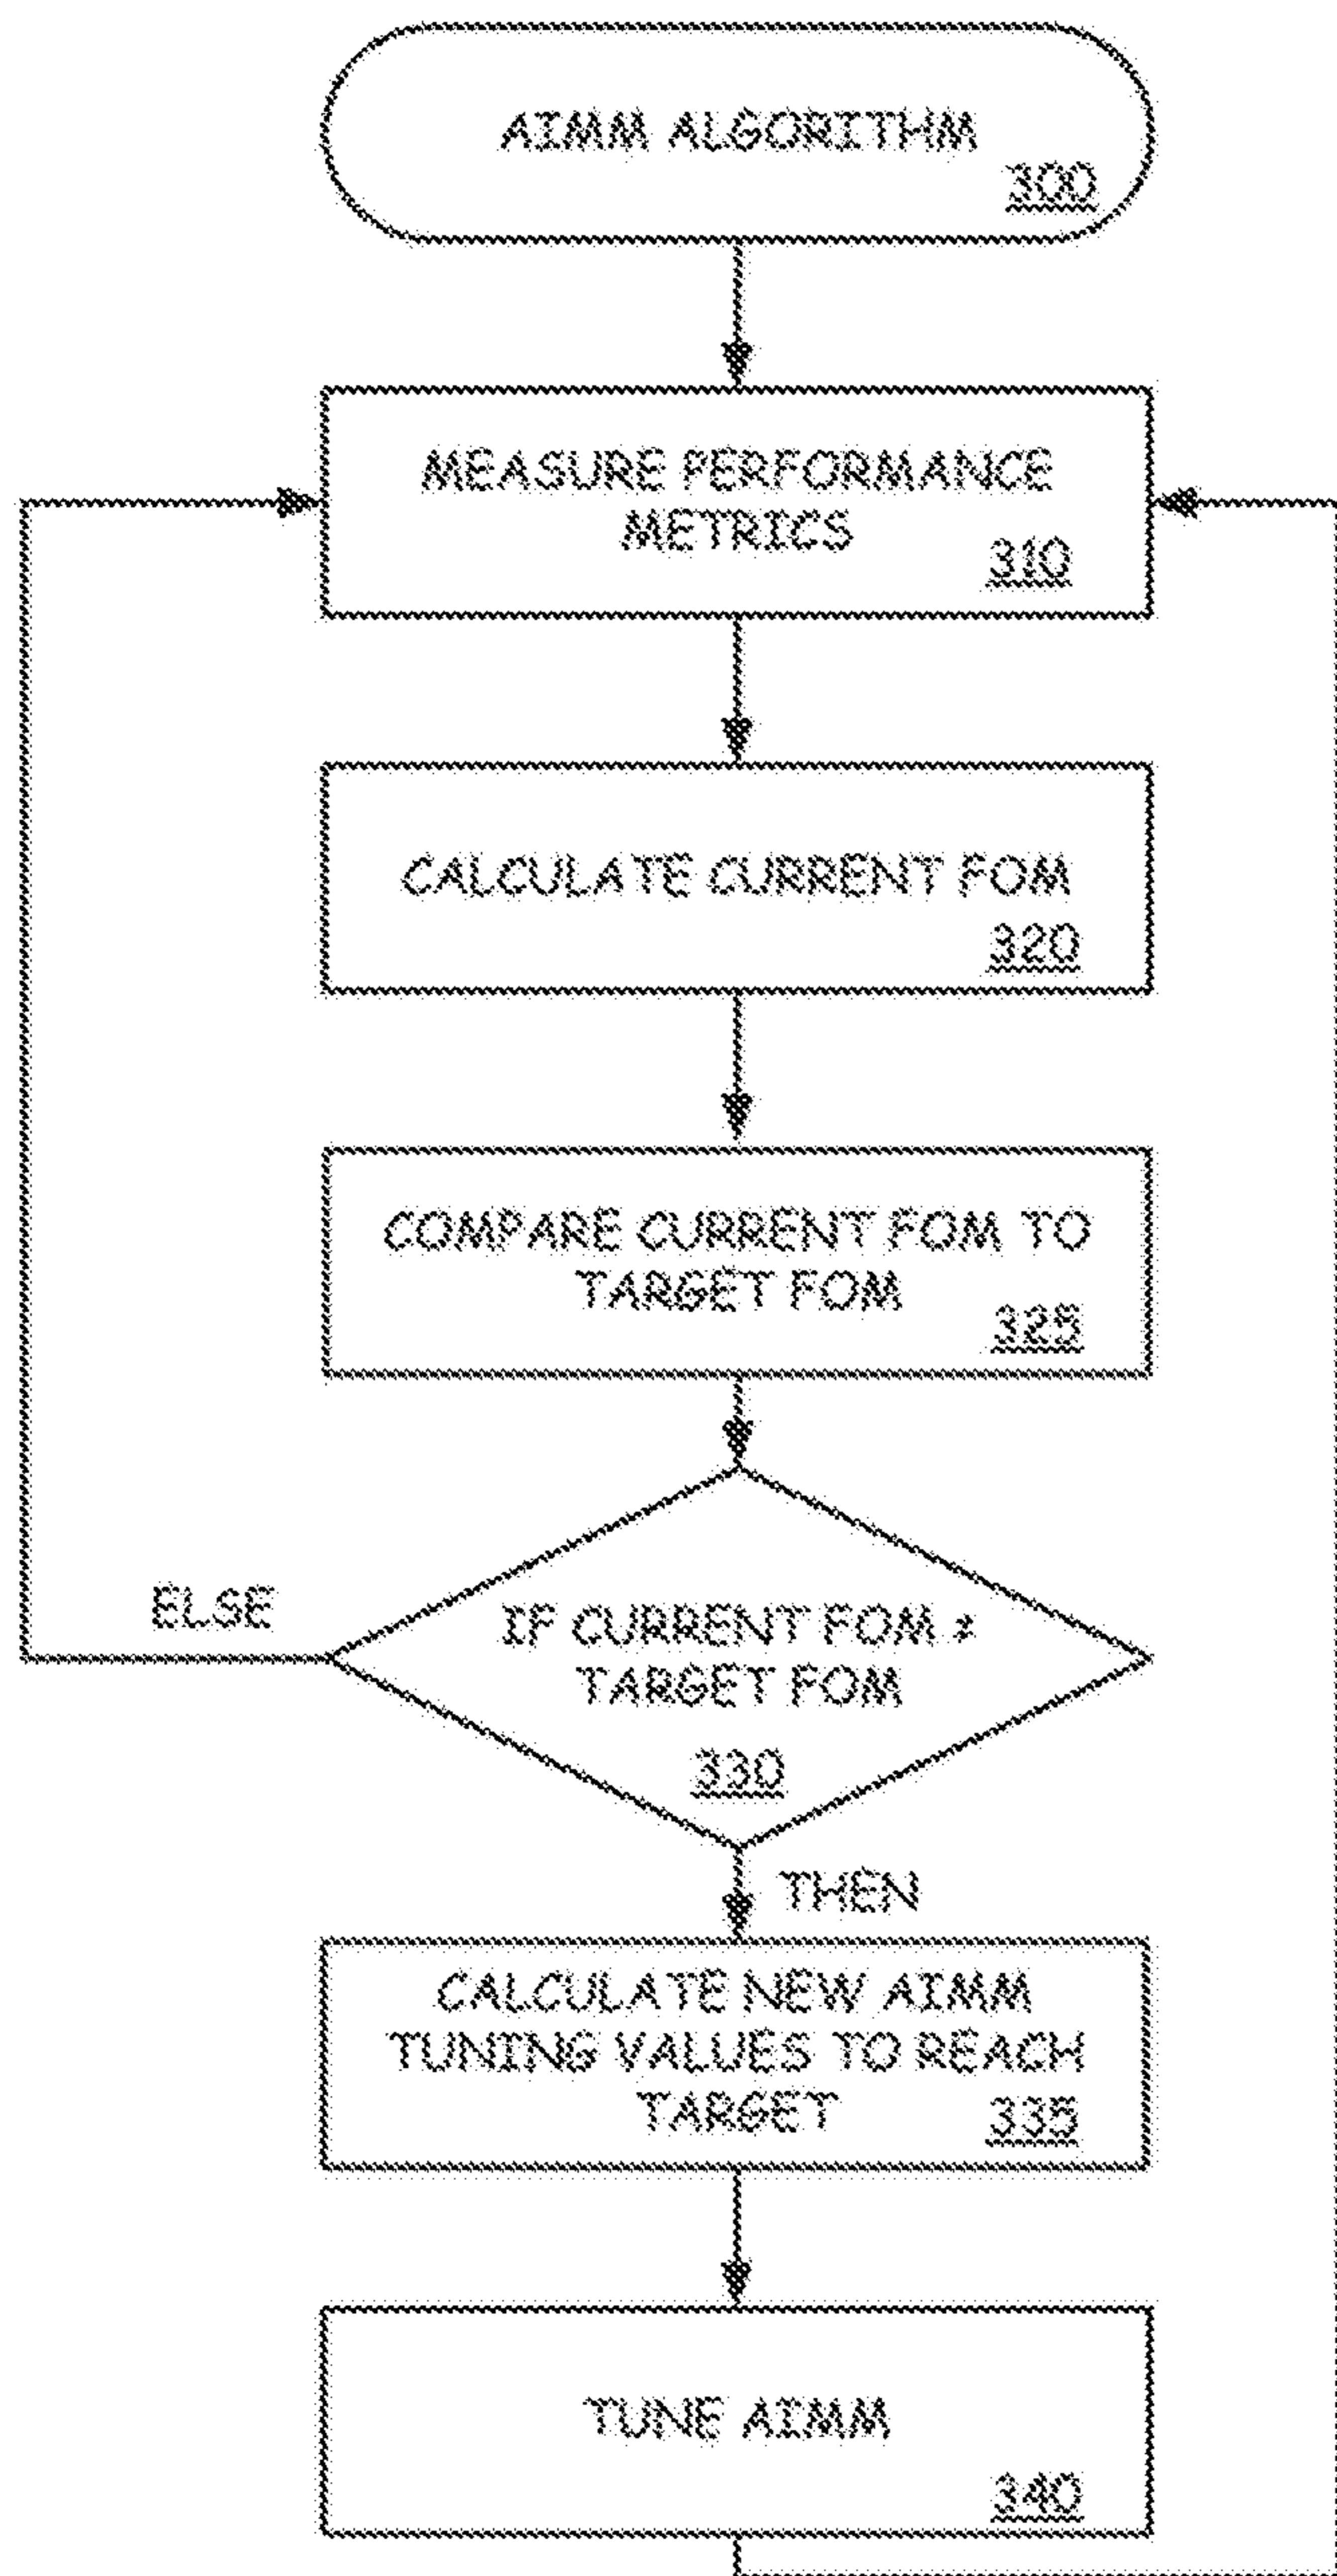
AIMM ALGORITHM
300

MEASURE PERFORMANCE METRICS
310

CALCULATE CURRENT FOM
320

COMPARE CURRENT FOM TO TARGET FOM
325

ELSE

IF CURRENT FOM $\neq$ TARGET FOM
330

THEN

CALCULATE NEW AIMM TUNING VALUES TO REACH TARGET
335

TUNE AIMM
340